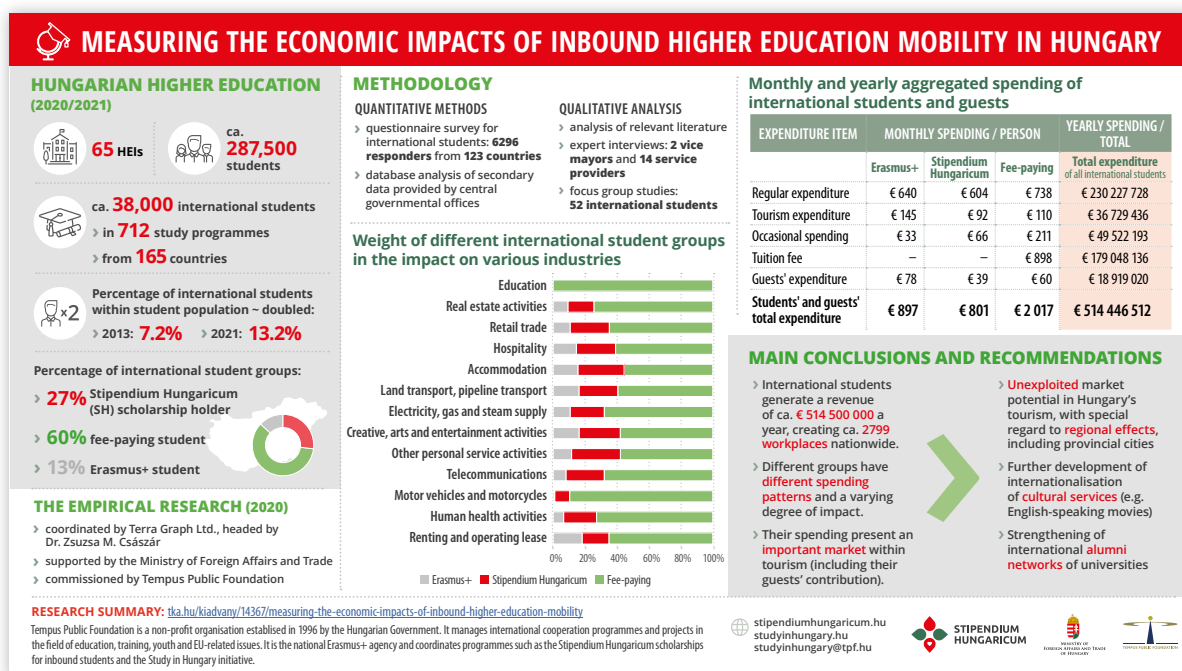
MEASURING THE ECONOMIC IMPACTS OF INBOUND HIGHER EDUCATION MOBILITY IN HUNGARY

HUNGARIAN HIGHER EDUCATION (2020/2021)

65 HEIs

ca. 287,500 students

ca. 38,000 international students
in 712 study programmes
from 165 countries

×2

Percentage of international students within student population ~ doubled:
2013: 7.2% 2021: 13.2%

Percentage of international student groups:
27% Stipendium Hungaricum (SH) scholarship holder
60% fee-paying student
13% Erasmus+ student

THE EMPIRICAL RESEARCH (2020)
coordinated by Terra Graph Ltd., headed by Dr. Zsuzsa M. Császár
supported by the Ministry of Foreign Affairs and Trade
commissioned by Tempus Public Foundation

METHODOLOGY

QUANTITATIVE METHODS
questionnaire survey for international students: 6296 responders from 123 countries
database analysis of secondary data provided by central governmental offices

QUALITATIVE ANALYSIS
analysis of relevant literature
expert interviews: 2 vice mayors and 14 service providers
focus group studies: 52 international students

Weight of different international student groups in the impact on various industries

Education
Real estate activities
Retail trade
Hospitality
Accommodation
Land transport, pipeline transport
Electricity, gas and steam supply
Creative, arts and entertainment activities
Other personal service activities
Telecommunications
Motor vehicles and motorcycles
Human health activities
Renting and operating lease

0% 20% 40% 60% 80% 100%

Erasmus+ Stipendium Hungaricum Fee-paying

Monthly and yearly aggregated spending of international students and guests

| EXPENDITURE ITEM | MONTHLY SPENDING / PERSON | | | YEARLY SPENDING / TOTAL |
|---|---|---|---|---|
| | Erasmus+ | Stipendium Hungaricum | Fee-paying | Total expenditure of all international students |
| Regular expenditure | € 640 | € 604 | € 738 | € 230 227 728 |
| Tourism expenditure | € 145 | € 92 | € 110 | € 36 729 436 |
| Occasional spending | € 33 | € 66 | € 211 | € 49 522 193 |
| Tuition fee | – | – | € 898 | € 179 048 136 |
| Guests' expenditure | € 78 | € 39 | € 60 | € 18 919 020 |
| Students' and guests' total expenditure | € 897 | € 801 | € 2 017 | € 514 446 512 |

MAIN CONCLUSIONS AND RECOMMENDATIONS

International students generate a revenue of ca. € 514 500 000 a year, creating ca. 2799 workplaces nationwide.

Different groups have different spending patterns and a varying degree of impact.

Their spending present an important market within tourism (including their guests' contribution).

Unexploited market potential in Hungary's tourism, with special regard to regional effects, including provincial cities

Further development of internationalisation of cultural services (e.g. English-speaking movies)

Strengthening of international alumni networks of universities

RESEARCH SUMMARY: tka.hu/kiadvany/14367/measuring-the-economic-impacts-of-inbound-higher-education-mobility

Tempus Public Foundation is a non-profit organisation establised in 1996 by the Hungarian Government. It manages international cooperation programmes and projects in the field of education, training, youth and EU-related issues. It is the national Erasmus+ agency and coordinates programmes such as the Stipendium Hungaricum scholarships for inbound students and the Study in Hungary initiative.

stipendiumhungaricum.hu
studyinhungary.hu
studyinhungary@tpf.hu

STIPENDIUM HUNGARICUM

MINISTRY OF FOREIGN AFFAIRS AND TRADE OF HUNGARY

TEMPUS PUBLIC FOUNDATION